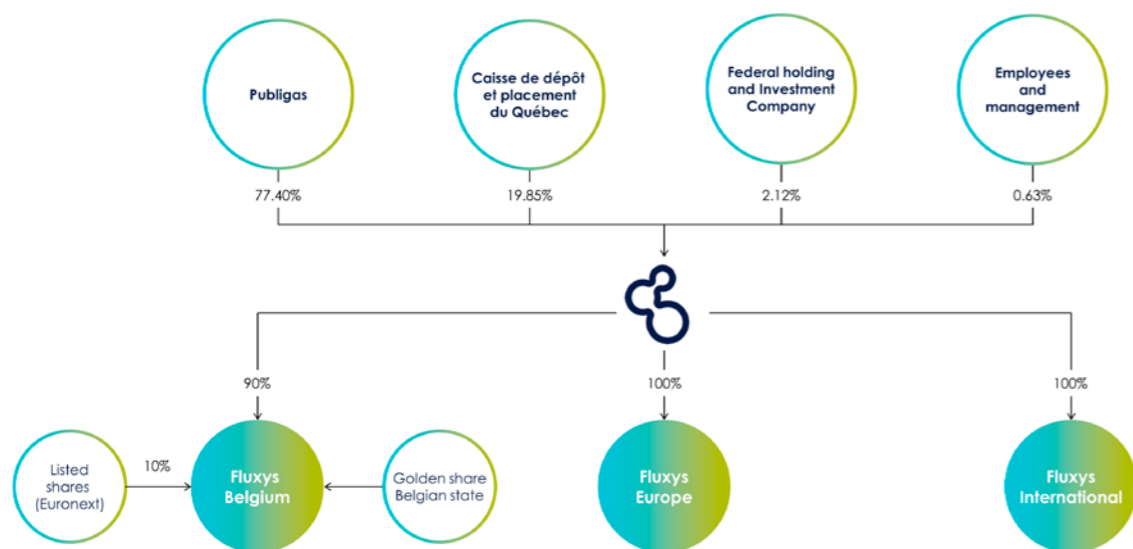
Publigas

Caisse de dépôt et placement du Québec

Federal holding and Investment Company

Employees and management

77.40%

19.85%

2.12%

0.63%

90%

100%

100%

Listed shares (Euronext)

10%

Fluxys Belgium

Golden share Belgian state

Fluxys Europe

Fluxys International